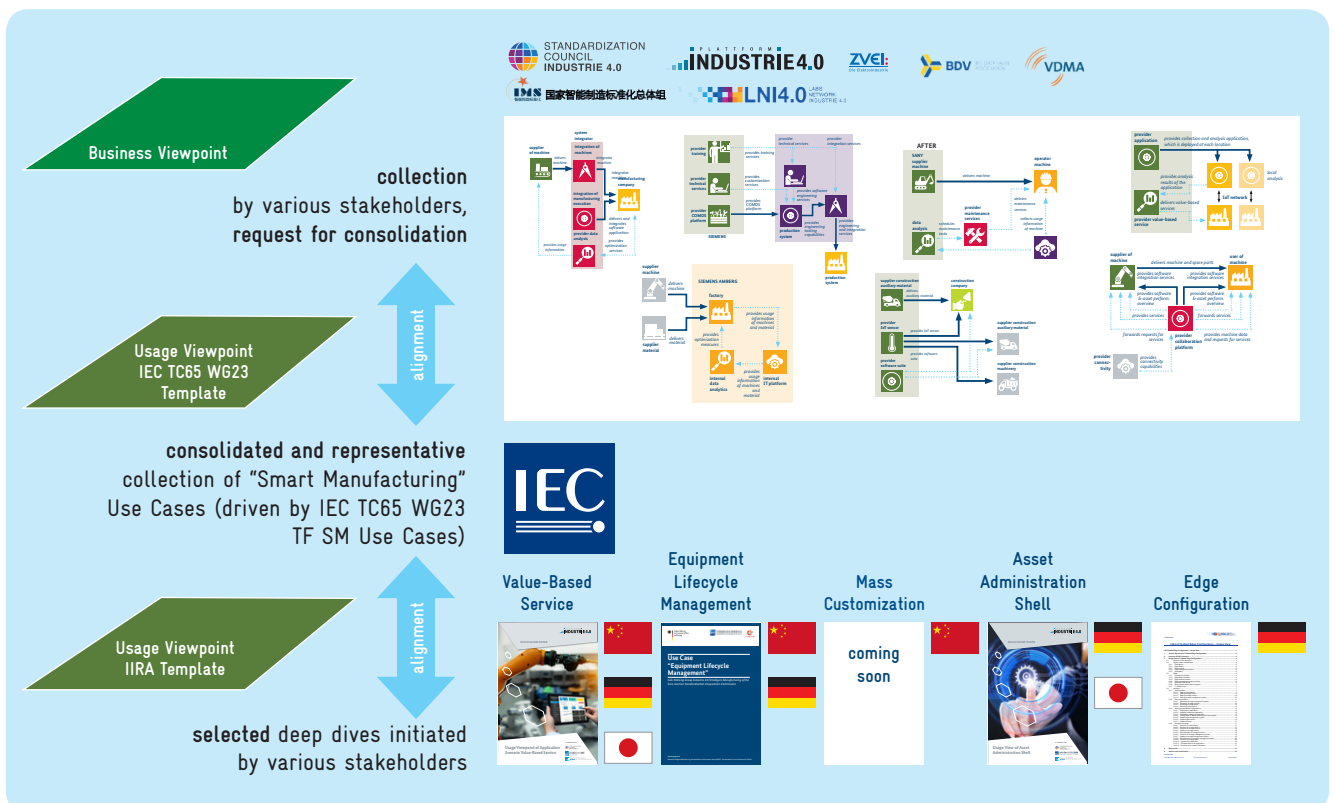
STANDARDIZATION COUNCIL INDUSTRIE 4.0

PLATTFORM INDUSTRIE 4.0

ZVEI

BDV

VDMA

IMS 国家智能制造标准化总体组

LNI4.0 LABS NETWORK INDUSTRIE 4.0

Business Viewpoint

collection by various stakeholders, request for consolidation

Usage Viewpoint IEC TC65 WG23 Template

alignment

consolidated and representative collection of "Smart Manufacturing" Use Cases (driven by IEC TC65 WG23 TF SM Use Cases)

IEC

Usage Viewpoint IIRA Template

alignment

selected deep dives initiated by various stakeholders

Value-Based Service

Equipment Lifecycle Management

Use Case "Equipment Lifecycle Management"

Mass Customization

coming soon

Asset Administration Shell

Edge Configuration